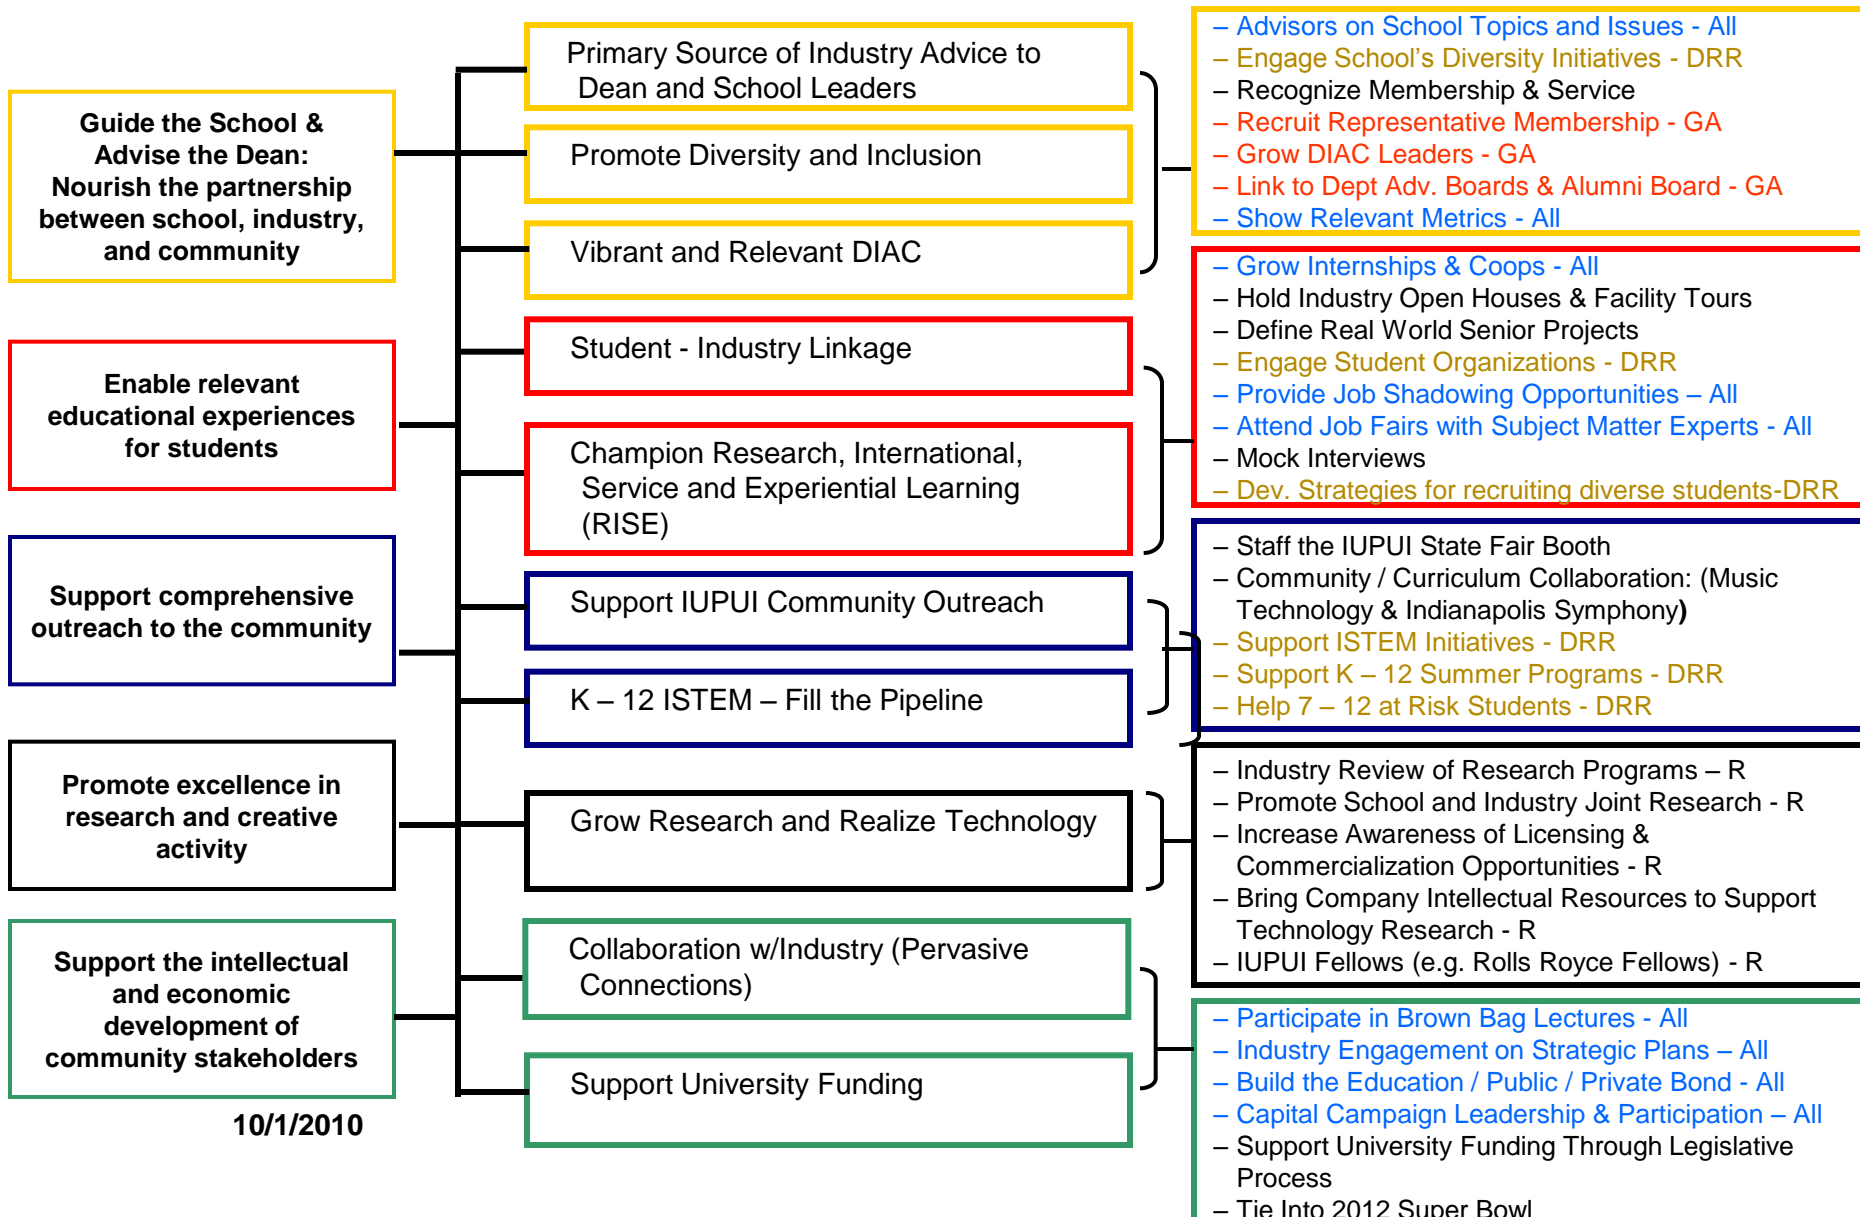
Guide the School & Advise the Dean: Nourish the partnership between school, industry, and community

Enable relevant educational experiences for students

Support comprehensive outreach to the community

Promote excellence in research and creative activity

Support the intellectual and economic development of community stakeholders

10/1/2010

Primary Source of Industry Advice to Dean and School Leaders

Promote Diversity and Inclusion

Vibrant and Relevant DIAC

Student - Industry Linkage

Champion Research, International, Service and Experiential Learning (RISE)

Support IUPUI Community Outreach

K – 12 ISTEM – Fill the Pipeline

Grow Research and Realize Technology

Collaboration w/Industry (Pervasive Connections)

Support University Funding

– Advisors on School Topics and Issues - All
– Engage School's Diversity Initiatives - DRR
– Recognize Membership & Service
– Recruit Representative Membership - GA
– Grow DIAC Leaders - GA
– Link to Dept Adv. Boards & Alumni Board - GA
– Show Relevant Metrics - All

– Grow Internships & Coops - All
– Hold Industry Open Houses & Facility Tours
– Define Real World Senior Projects
– Engage Student Organizations - DRR
– Provide Job Shadowing Opportunities – All
– Attend Job Fairs with Subject Matter Experts - All
– Mock Interviews
– Dev. Strategies for recruiting diverse students-DRR

– Staff the IUPUI State Fair Booth
– Community / Curriculum Collaboration: (Music Technology & Indianapolis Symphony)
– Support ISTEM Initiatives - DRR
– Support K – 12 Summer Programs - DRR
– Help 7 – 12 at Risk Students - DRR

– Industry Review of Research Programs – R
– Promote School and Industry Joint Research - R
– Increase Awareness of Licensing & Commercialization Opportunities - R
– Bring Company Intellectual Resources to Support Technology Research - R
– IUPUI Fellows (e.g. Rolls Royce Fellows) - R

– Participate in Brown Bag Lectures - All
– Industry Engagement on Strategic Plans – All
– Build the Education / Public / Private Bond - All
– Capital Campaign Leadership & Participation – All
– Support University Funding Through Legislative Process
– Tie Into 2012 Super Bowl